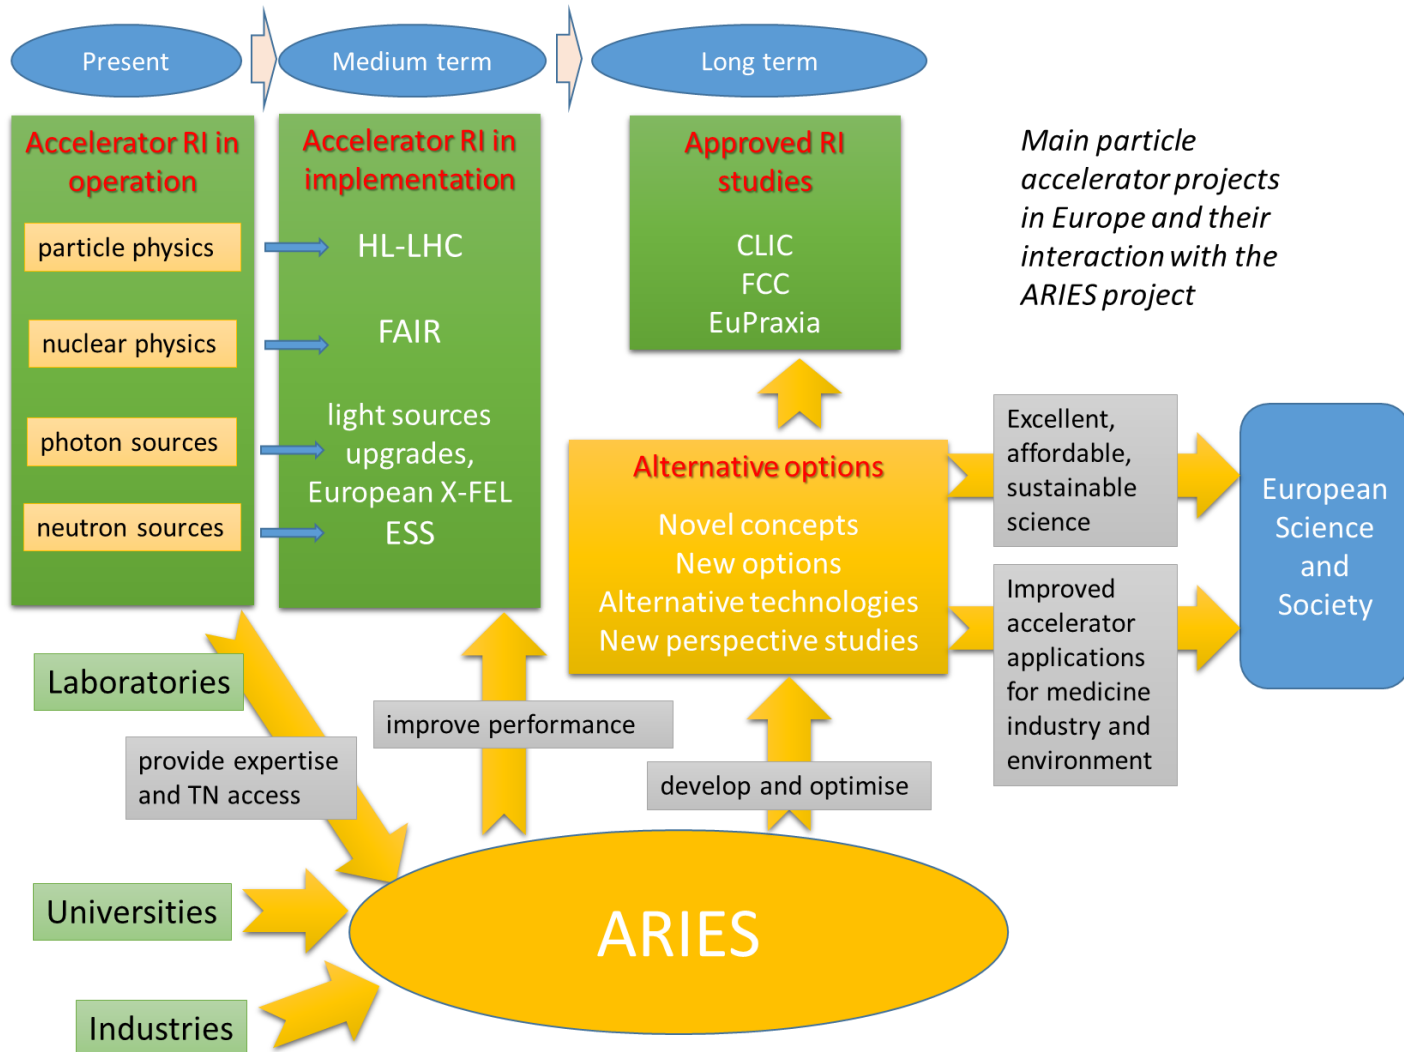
Present

Medium term

Long term

Accelerator RI in operation

particle physics

nuclear physics

photon sources

neutron sources

Accelerator RI in implementation

HL-LHC

FAIR

light sources upgrades, European X-FEL

ESS

Approved RI studies

CLIC
FCC
EuPraxia

*Main particle accelerator projects in Europe and their interaction with the ARIES project*

Alternative options

Novel concepts
New options
Alternative technologies
New perspective studies

Excellent, affordable, sustainable science

Improved accelerator applications for medicine industry and environment

European Science and Society

Laboratories

provide expertise and TN access

improve performance

develop and optimise

Universities

ARIES

Industries